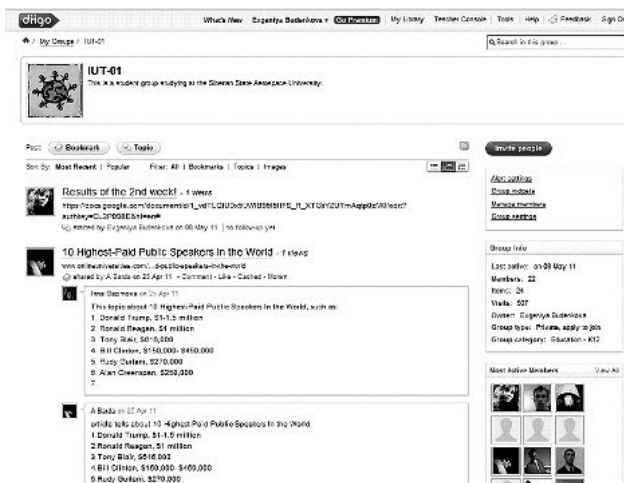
diigo

What's New Evgeniya Budenkova Go Premium My Library Teacher Console Tools Help Feedback Sign Out

My Groups / IUT-01

Search in this group...

IUT-01

This is a student group studying at the Siberian State Aerospace University.

Post: Bookmark Topic

Sort By: Most Recent | Popular Filter: All | Bookmarks | Topics | Images

Results of the 2nd week! - 1 views

https://docs.google.com/document/d/1_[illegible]/edit?authkey=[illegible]

started by Evgeniya Budenkova on 08 May 11 | no follow-up yet

10 Highest-Paid Public Speakers in the World - 7 views

www.onlineuniversities.com/...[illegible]-in-the-world

shared by A Bada on 23 Apr 11 - Comment - Like - Cached - More

Irina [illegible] on 25 Apr 11

This topic about 10 Highest-Paid Public Speakers in the World, such as:
1. Donald Trump, $1-1.5 million
2. Ronald Reagan, $1 million
3. Tony Blair, $616,000
4. Bill Clinton, $150,000- $450,000
5. Rudy Guiliani, $270,000
6. Alan Greenspan, $250,000
7.

A Bada on 25 Apr 11

article tells about 10 Highest-Paid Public Speakers in the World.
1.Donald Trump, $1-1.5 million
2.Ronald Reagan, $1 million
3.Tony Blair, $616,000
4.Bill Clinton, $150,000- $450,000
5.Rudy Guiliani, $270,000

Invite people

Alert settings
Group widgets
Manage members
Group settings

Group Info

Last active: on 08 May 11
Members: 22
Items: 24
Visits: 507
Owner: Evgeniya Budenkova
Group type: Private, apply to join
Group category: Education - K12

Most Active Members View All